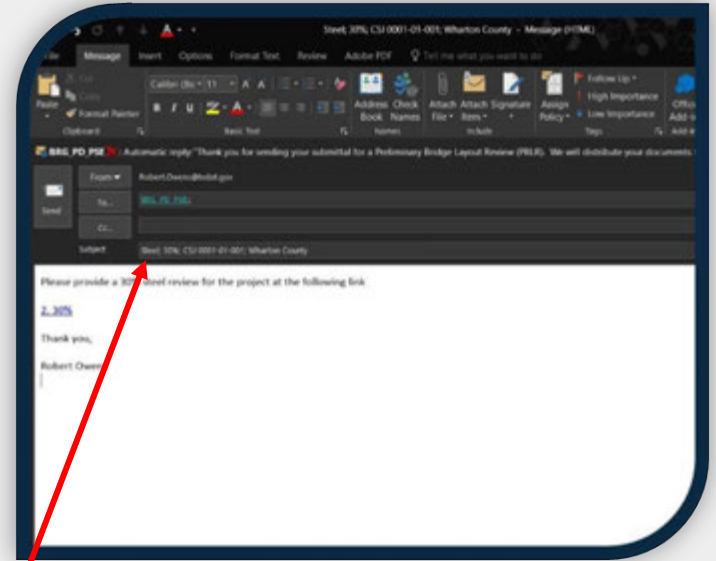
Steel; 30%; CSJ 0001-01-001; Wharton County - Message (HTML)

File Message Insert Options Format Text Review Adobe PDF Tell me what you want to do

Paste Cut Copy Format Painter
Clipboard

Calibri (Bo 11 A A
B I U
Basic Text

Address Book Check Names
Names

Attach File Attach Item Signature
Include

Assign Policy

Follow Up High Importance Low Importance
Tags

Office Add-ins

BRG_PD_PSE Automatic reply: "Thank you for sending your submittal for a Preliminary Bridge Layout Review (PBLR). We will distribute your documents

Send

From Robert.Owens@txdot.gov

To... BRG_PD_PSE;

Cc...

Subject Steel; 30%; CSJ 0001-01-001; Wharton County

Please provide a 30% steel review for the project at the following link

2. 30%

Thank you,

Robert Owens